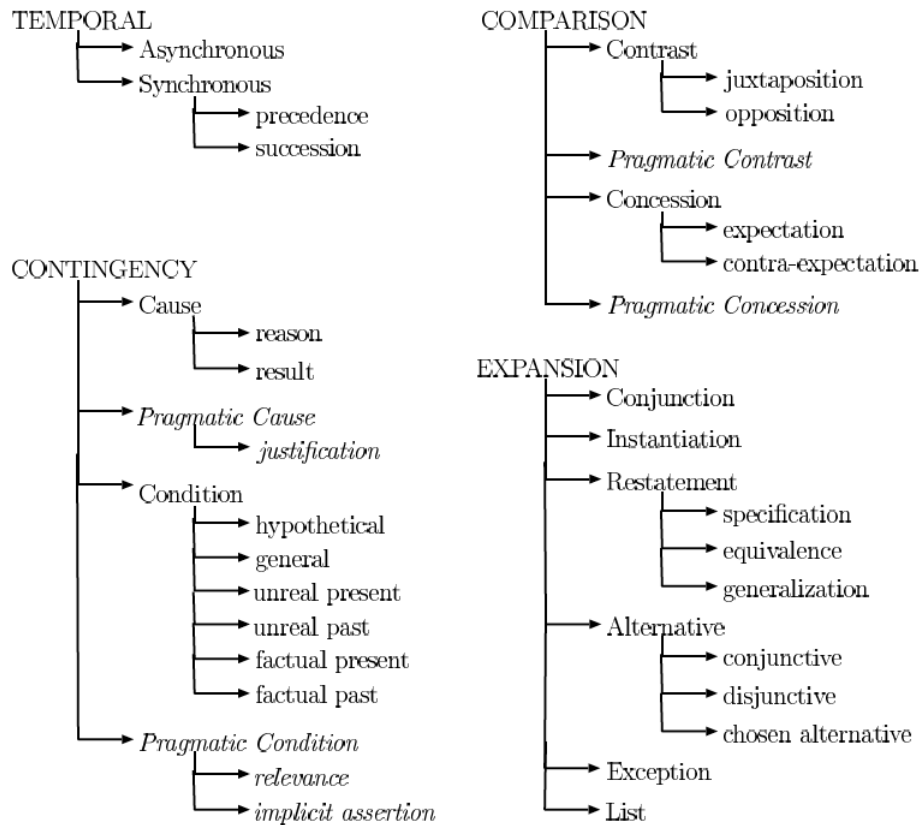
TEMPORAL
Asynchronous
Synchronous
precedence
succession

CONTINGENCY
Cause
reason
result
*Pragmatic Cause*
*justification*
Condition
hypothetical
general
unreal present
unreal past
factual present
factual past
*Pragmatic Condition*
*relevance*
*implicit assertion*

COMPARISON
Contrast
juxtaposition
opposition
*Pragmatic Contrast*
Concession
expectation
contra-expectation
*Pragmatic Concession*

EXPANSION
Conjunction
Instantiation
Restatement
specification
equivalence
generalization
Alternative
conjunctive
disjunctive
chosen alternative
Exception
List